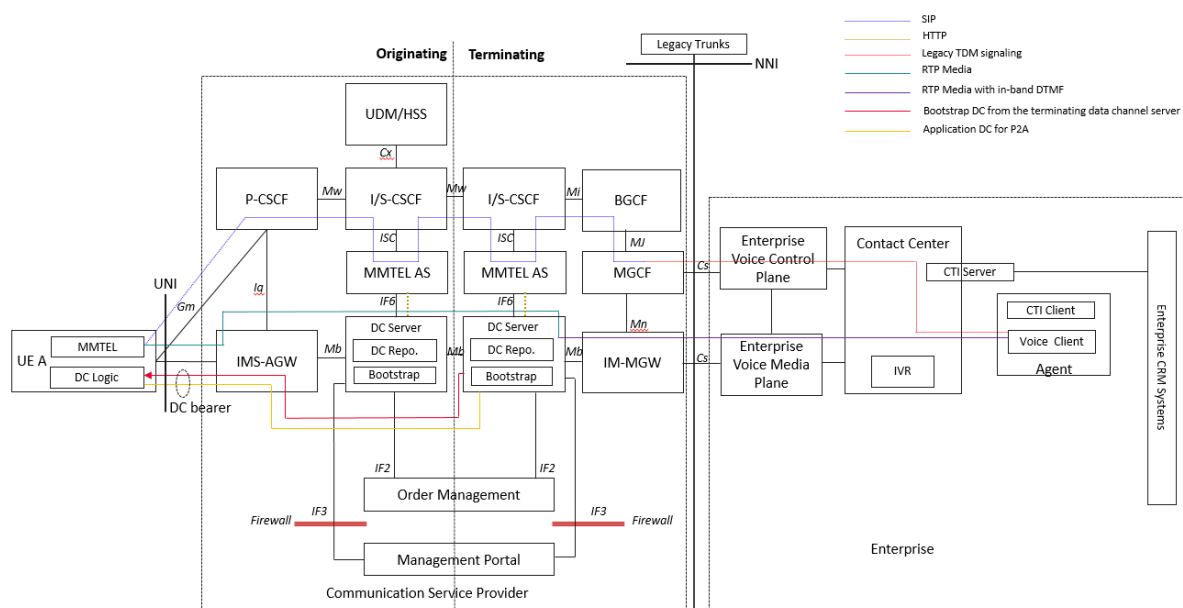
SIP
HTTP
Legacy TDM signaling
RTP Media
RTP Media with in-band DTMF
Bootstrap DC from the terminating data channel server
Application DC for P2A

Originating
Terminating
Legacy Trunks
NNI

UDM/HSS
Cx
P-CSCF
Mw
I/S-CSCF
Mw
I/S-CSCF
Mi
BGCF
ISC
ISC
MJ
MMTEL AS
MMTEL AS
MGCF
Cs
Iq
IF6
IF6
Gm
UNI
DC Server
DC Repo.
Bootstrap
DC Server
DC Repo.
Bootstrap
Mn
UE A
MMTEL
DC Logic
IMS-AGW
Mb
Mb
Mb
IM-MGW
Cs
DC bearer
IF2
IF2
Order Management
Firewall
IF3
IF3
Firewall
Management Portal
Communication Service Provider

Enterprise Voice Control Plane
Contact Center
CTI Server
Enterprise Voice Media Plane
IVR
CTI Client
Voice Client
Agent
Enterprise CRM Systems
Enterprise